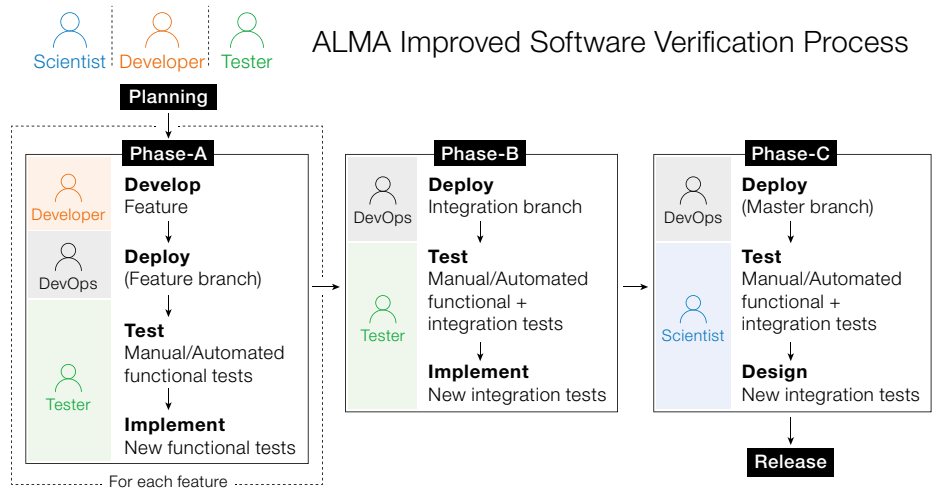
Scientist Developer Tester

ALMA Improved Software Verification Process

Planning

Phase-A

Developer

**Develop**
Feature

DevOps

**Deploy**
(Feature branch)

Tester

**Test**
Manual/Automated functional tests

**Implement**
New functional tests

For each feature

Phase-B

DevOps

**Deploy**
Integration branch

Tester

**Test**
Manual/Automated functional + integration tests

**Implement**
New integration tests

Phase-C

DevOps

**Deploy**
(Master branch)

Scientist

**Test**
Manual/Automated functional + integration tests

**Design**
New integration tests

Release